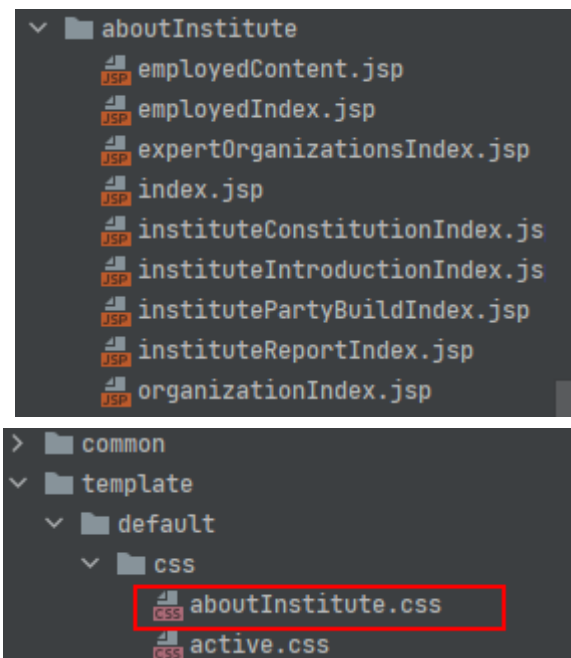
aboutInstitute
JSP employedContent.jsp
JSP employedIndex.jsp
JSP expertOrganizationsIndex.jsp
JSP index.jsp
JSP instituteConstitutionIndex.js
JSP instituteIntroductionIndex.js
JSP institutePartyBuildIndex.jsp
JSP instituteReportIndex.jsp
JSP organizationIndex.jsp

common
template
default
css
CSS aboutInstitute.css
CSS active.css